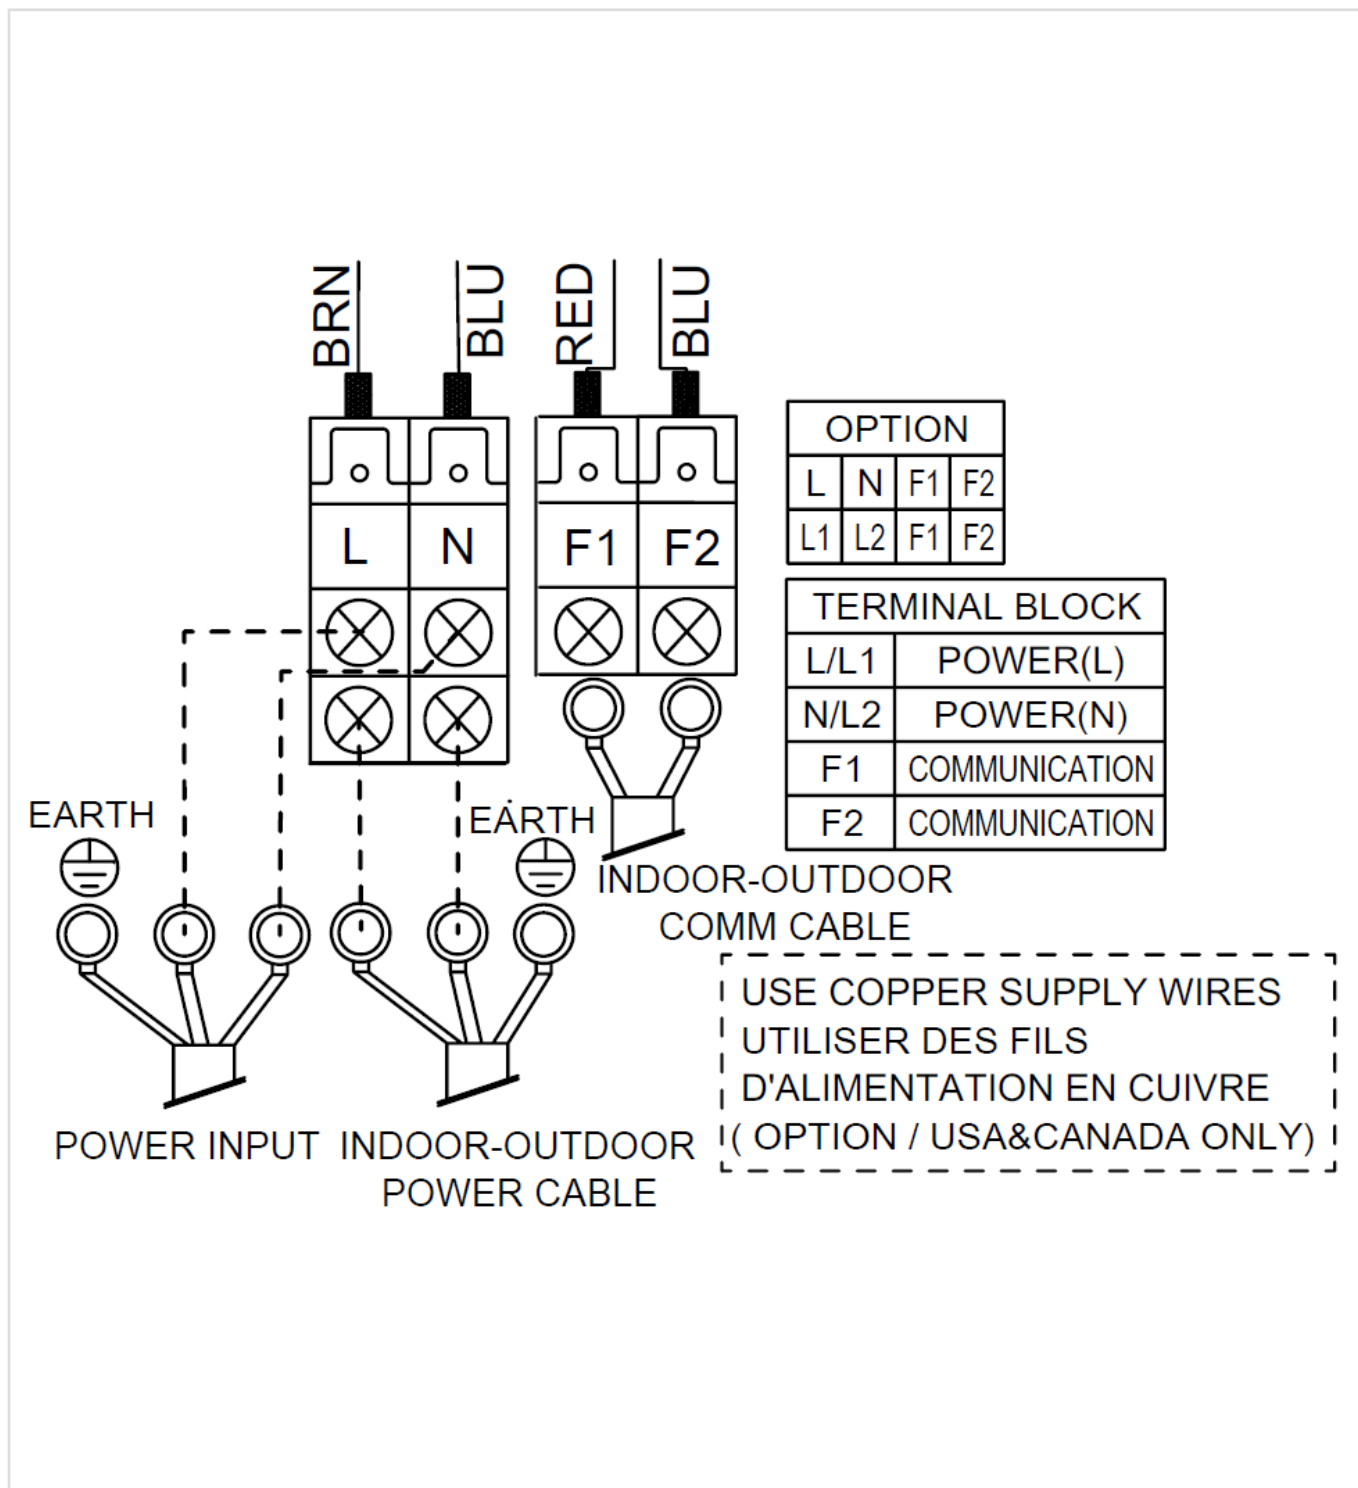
BRN BLU RED BLU

L N F1 F2

OPTION

| L | N | F1 | F2 |
|---|---|---|---|
| L1 | L2 | F1 | F2 |

| TERMINAL BLOCK | |
|---|---|
| L/L1 | POWER(L) |
| N/L2 | POWER(N) |
| F1 | COMMUNICATION |
| F2 | COMMUNICATION |

EARTH

EARTH

INDOOR-OUTDOOR COMM CABLE

USE COPPER SUPPLY WIRES
UTILISER DES FILS D'ALIMENTATION EN CUIVRE
( OPTION / USA&CANADA ONLY)

POWER INPUT

INDOOR-OUTDOOR POWER CABLE